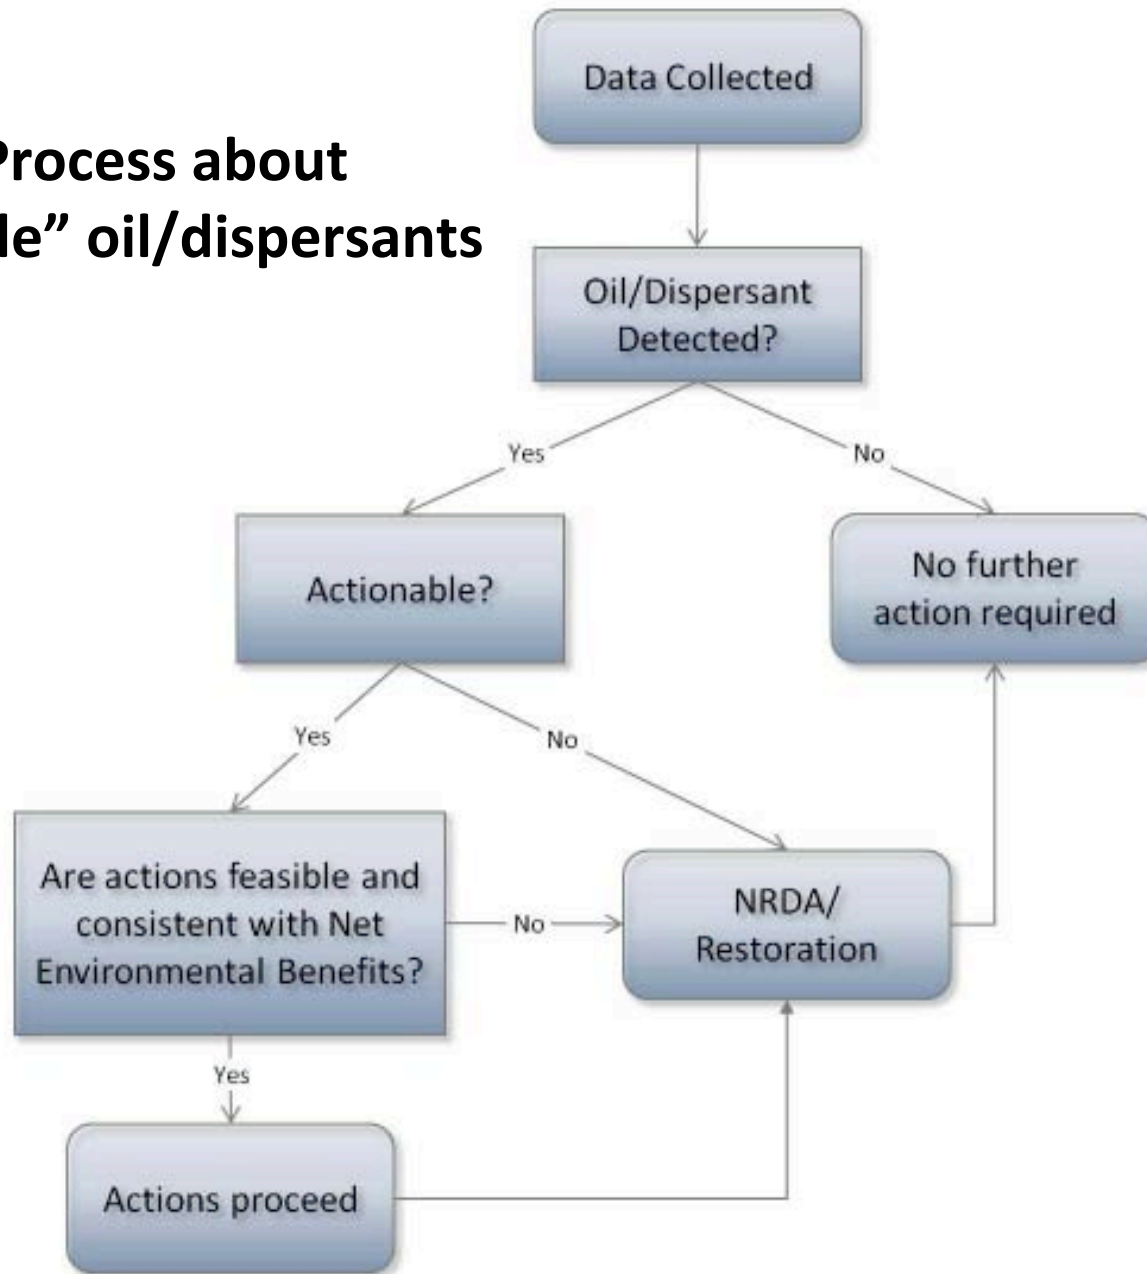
Process about
le" oil/dispersants

Data Collected

Oil/Dispersant Detected?

Yes

No

Actionable?

No further action required

Yes

No

Are actions feasible and consistent with Net Environmental Benefits?

No

NRDA/ Restoration

Yes

Actions proceed